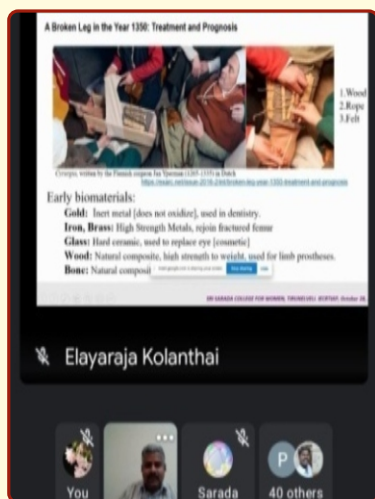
A Broken Leg in the Year 1350: Treatment and Prognosis

1.Wood
2.Rope
3.Felt

Cyrurgie, written by the Flemish surgeon Jan Yperman (1260-1310) in Dutch
https://exarc.net/issue-2016-2/ed/broken-leg-year-1350-treatment-and-prognosis

Early biomaterials:
Gold: Inert metal [does not oxidize], used in dentistry.
Iron, Brass: High Strength Metals, rejoin fractured femur
Glass: Hard ceramic, used to replace eye [cosmetic]
Wood: Natural composite, high strength to weight, used for limb protheses.
Bone: Natural composi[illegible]

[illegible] Stop sharing

SRI SARADA COLLEGE FOR WOMEN, TIRUNELVELI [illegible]

Elayaraja Kolanthai

You
Sarada
P
40 others